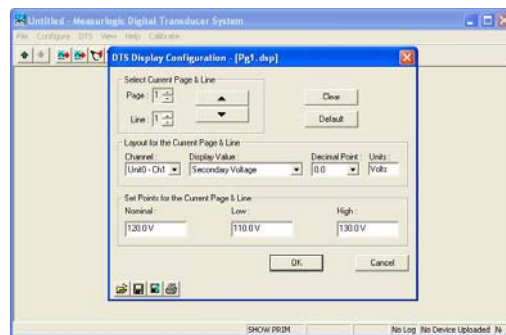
Untitled - Measurlogic Digital Transducer System

File Configure DTS View Help Calibrate

DTS Display Configuration - [Pg1.dsp]

Select Current Page & Line

Page : 1

Line : 1

Clear

Default

Layout for the Current Page & Line

Channel : Unit0 - Ch1

Display Value : Secondary Voltage

Decimal Point : 0.0

Units : Volts

Set Points for the Current Page & Line

Nominal : 120.0 V

Low : 110.0 V

High : 130.0 V

OK

Cancel

SHOW PRIM

No Log No Device Uploaded N